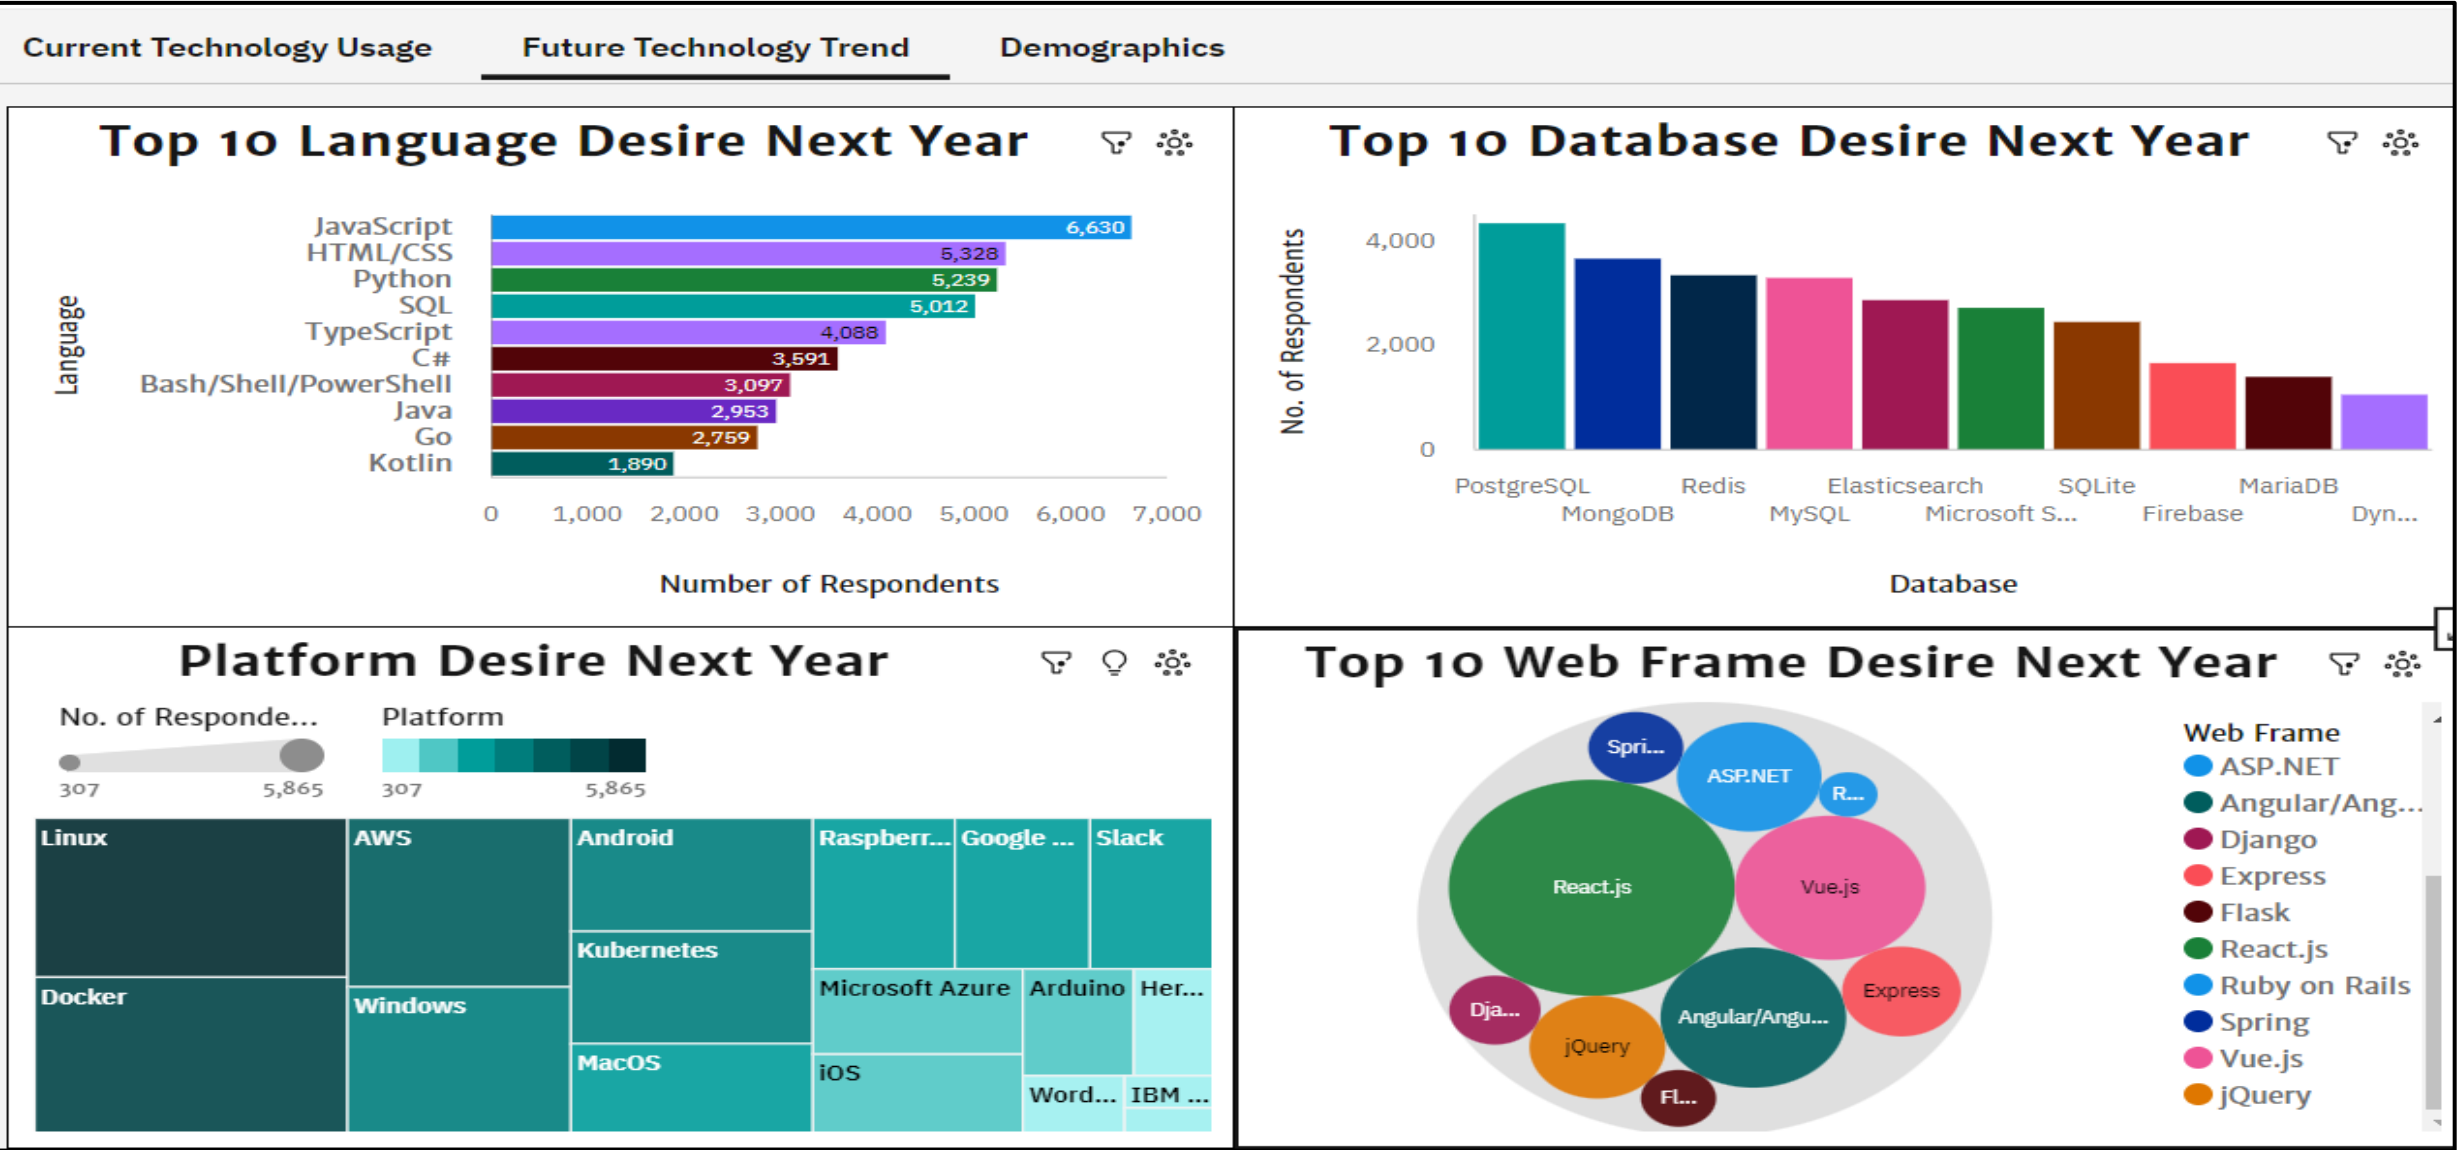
Current Technology Usage | Future Technology Trend | Demographics

Top 10 Language Desire Next Year

Language

| Language | Number of Respondents |
|---|---|
| JavaScript | 6,630 |
| HTML/CSS | 5,328 |
| Python | 5,239 |
| SQL | 5,012 |
| TypeScript | 4,088 |
| C# | 3,591 |
| Bash/Shell/PowerShell | 3,097 |
| Java | 2,953 |
| Go | 2,759 |
| Kotlin | 1,890 |

0 1,000 2,000 3,000 4,000 5,000 6,000 7,000

Number of Respondents

Top 10 Database Desire Next Year

No. of Respondents

4,000
2,000
0

PostgreSQL MongoDB Redis MySQL Elasticsearch Microsoft S... SQLite Firebase MariaDB Dyn...

Database

Platform Desire Next Year

No. of Responde...
307 5,865

Platform
307 5,865

Linux
Docker
AWS
Windows
Android
Kubernetes
MacOS
Raspberr...
Google ...
Slack
Microsoft Azure
Arduino
Her...
iOS
Word...
IBM ...

Top 10 Web Frame Desire Next Year

Spri...
ASP.NET
R...
React.js
Vue.js
Express
Dja...
jQuery
Angular/Angu...
Fl...

Web Frame
ASP.NET
Angular/Ang...
Django
Express
Flask
React.js
Ruby on Rails
Spring
Vue.js
jQuery